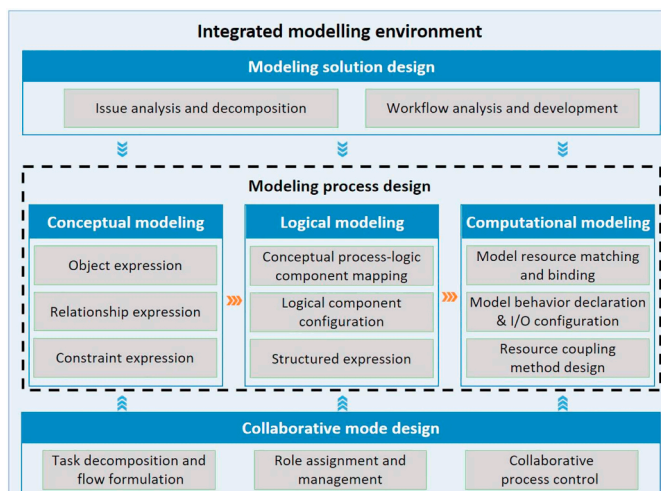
Integrated modelling environment

Modeling solution design

Issue analysis and decomposition

Workflow analysis and development

Modeling process design

Conceptual modeling

Object expression

Relationship expression

Constraint expression

Logical modeling

Conceptual process-logic component mapping

Logical component configuration

Structured expression

Computational modeling

Model resource matching and binding

Model behavior declaration & I/O configuration

Resource coupling method design

Collaborative mode design

Task decomposition and flow formulation

Role assignment and management

Collaborative process control